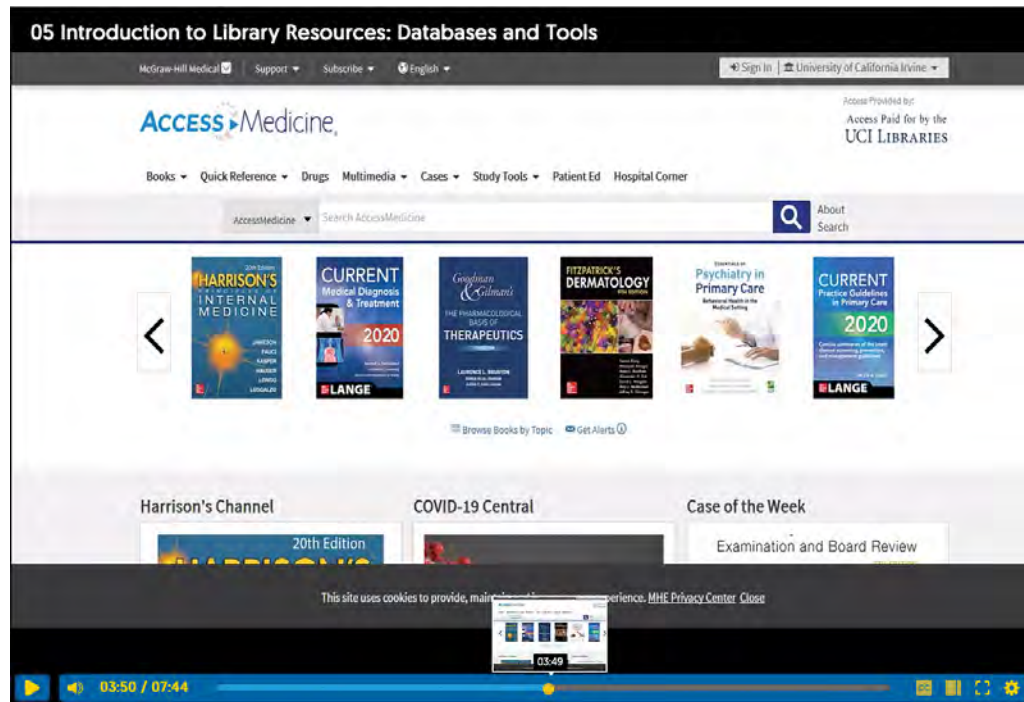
05 Introduction to Library Resources: Databases and Tools

McGraw-Hill Medical | Support ▾ | Subscribe ▾ | English ▾

Sign In | University of California Irvine ▾

ACCESS Medicine

Access Provided by:
Access Paid for by the
UCI LIBRARIES

Books ▾ Quick Reference ▾ Drugs Multimedia ▾ Cases ▾ Study Tools ▾ Patient Ed Hospital Corner

AccessMedicine ▾ Search AccessMedicine

About Search

HARRISON'S PRINCIPLES OF INTERNAL MEDICINE
20th Edition
JAMESON FAUCI KASPER HAUSER LONGO LOSCALZO

CURRENT Medical Diagnosis & Treatment 2020
LANGE

Goodman & Gilman's THE PHARMACOLOGICAL BASIS OF THERAPEUTICS
LAURENCE L. BRUNTON

FITZPATRICK'S DERMATOLOGY

ESSENTIALS OF Psychiatry in Primary Care
Behavioral Health in the Medical Setting

CURRENT Practice Guidelines in Primary Care 2020
LANGE

Browse Books by Topic   Get Alerts

Harrison's Channel

20th Edition
HARRISON'S

COVID-19 Central

Case of the Week

Examination and Board Review

This site uses cookies to provide, main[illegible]perience. MHE Privacy Center Close

03:49

03:50 / 07:44